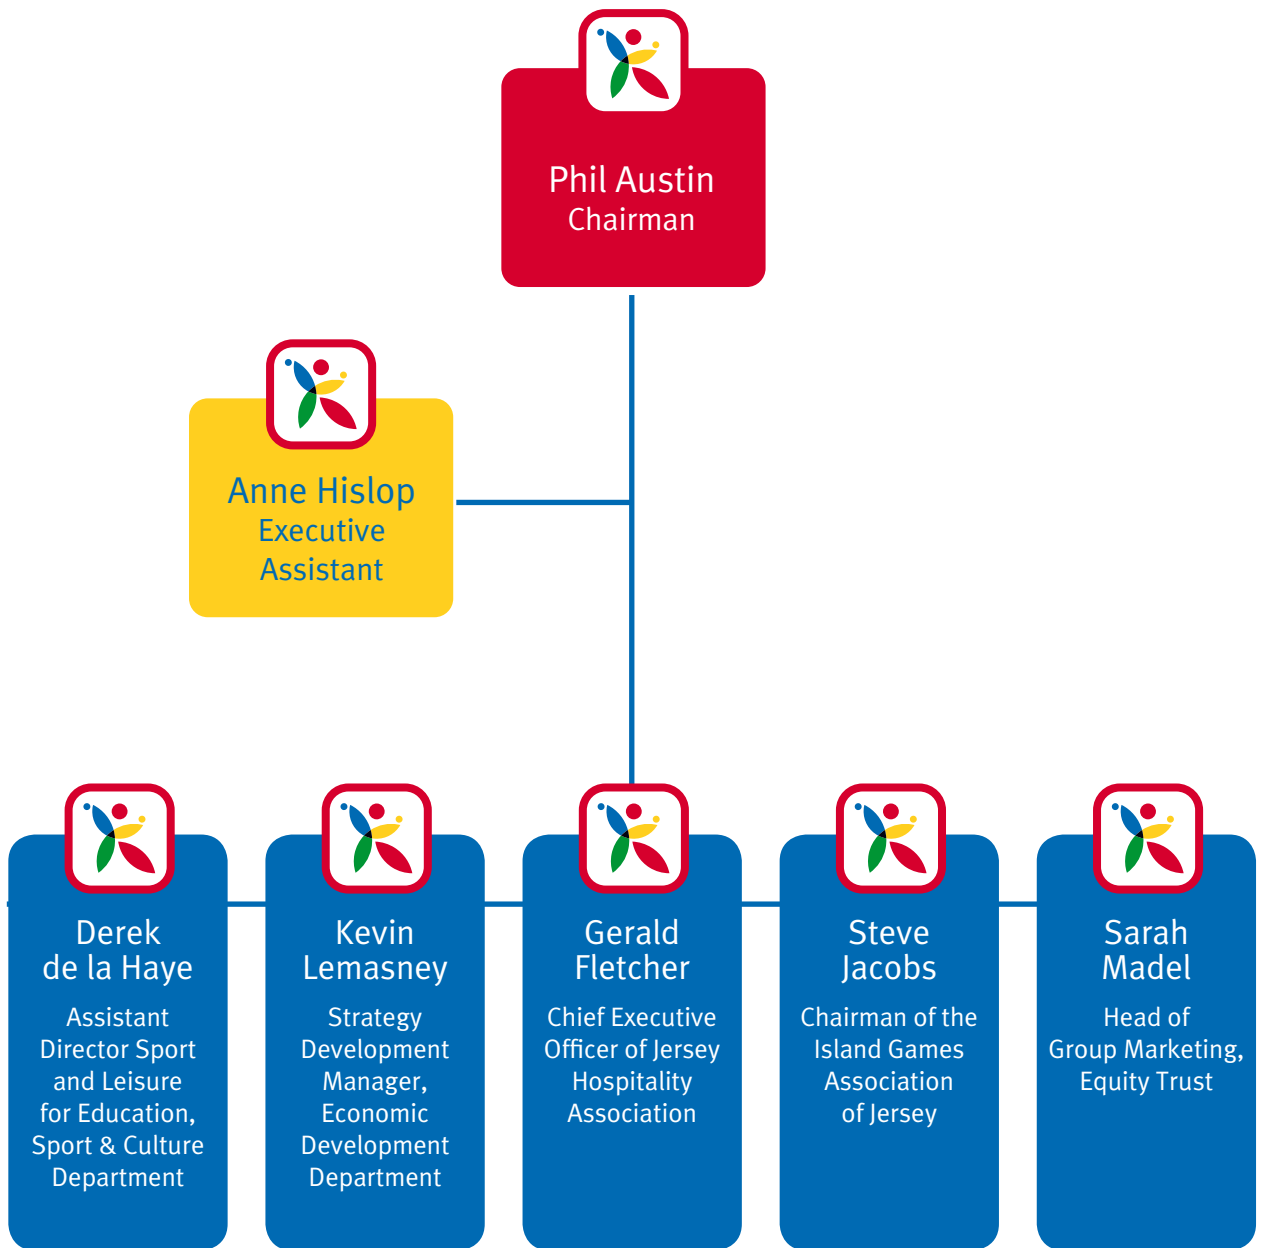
Phil Austin
Chairman

Anne Hislop
Executive Assistant

Derek de la Haye
Assistant Director Sport and Leisure for Education, Sport & Culture Department

Kevin Lemasney
Strategy Development Manager, Economic Development Department

Gerald Fletcher
Chief Executive Officer of Jersey Hospitality Association

Steve Jacobs
Chairman of the Island Games Association of Jersey

Sarah Madel
Head of Group Marketing, Equity Trust